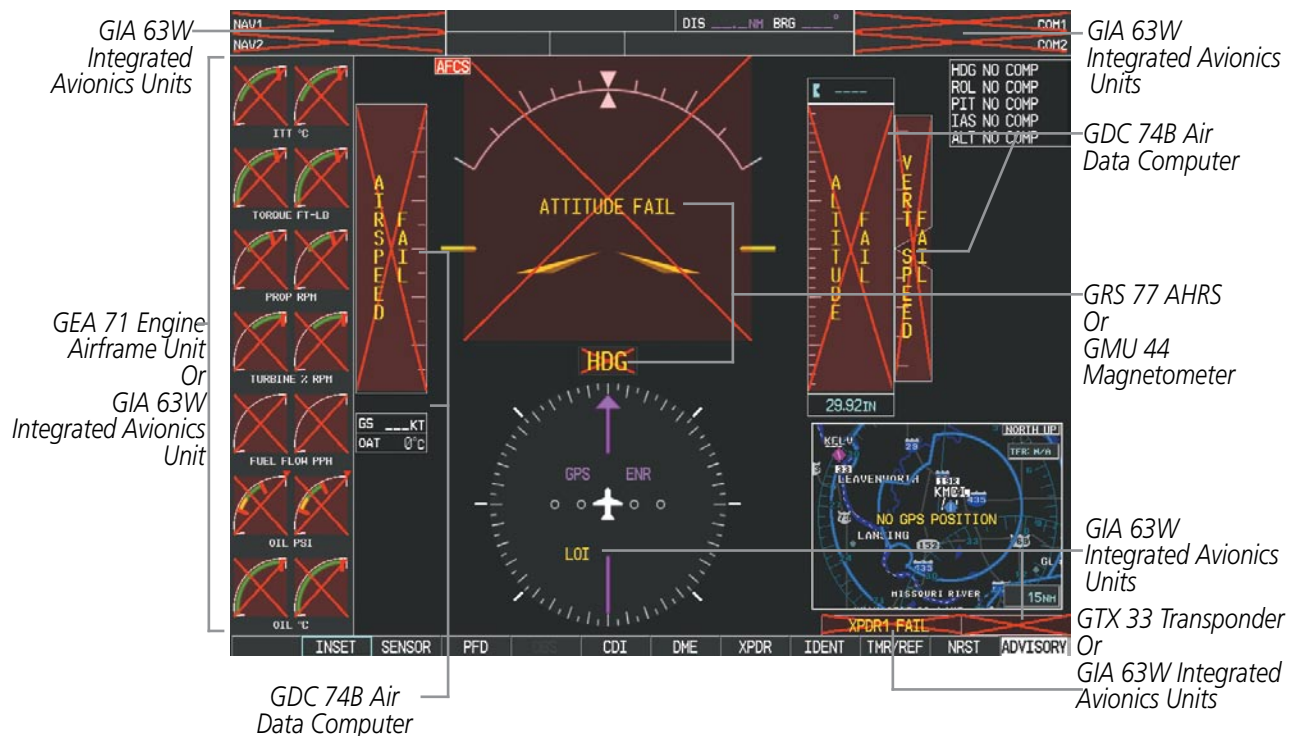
GIA 63W Integrated Avionics Units

NAV1
NAV2

DIS ___NM BRG ___°

COM1
COM2

GIA 63W Integrated Avionics Units

AFCS

HDG NO COMP
ROL NO COMP
PIT NO COMP
IAS NO COMP
ALT NO COMP

GDC 74B Air Data Computer

ITT °C

TORQUE FT-LB

PROP RPM

TURBINE % RPM

FUEL FLOW PPH

OIL PSI

OIL °C

AIRSPEED FAIL

ATTITUDE FAIL

ALTITUDE FAIL

VERT SPEED FAIL

GRS 77 AHRS Or GMU 44 Magnetometer

GEA 71 Engine Airframe Unit Or GIA 63W Integrated Avionics Unit

HDG

29.92IN

GS ___KT
OAT 0°C

GPS ENR

LOI

NORTH UP
TFR: N/A
KCLU
LEAVENWORTH
KMCI
NO GPS POSITION
LANSING
MISSOURI RIVER
15NM

GIA 63W Integrated Avionics Units

XPDR1 FAIL

GTX 33 Transponder Or GIA 63W Integrated Avionics Units

INSET | SENSOR | PFD | OBS | CDI | DME | XPDR | IDENT | TMR/REF | NRST | ADVISORY

GDC 74B Air Data Computer